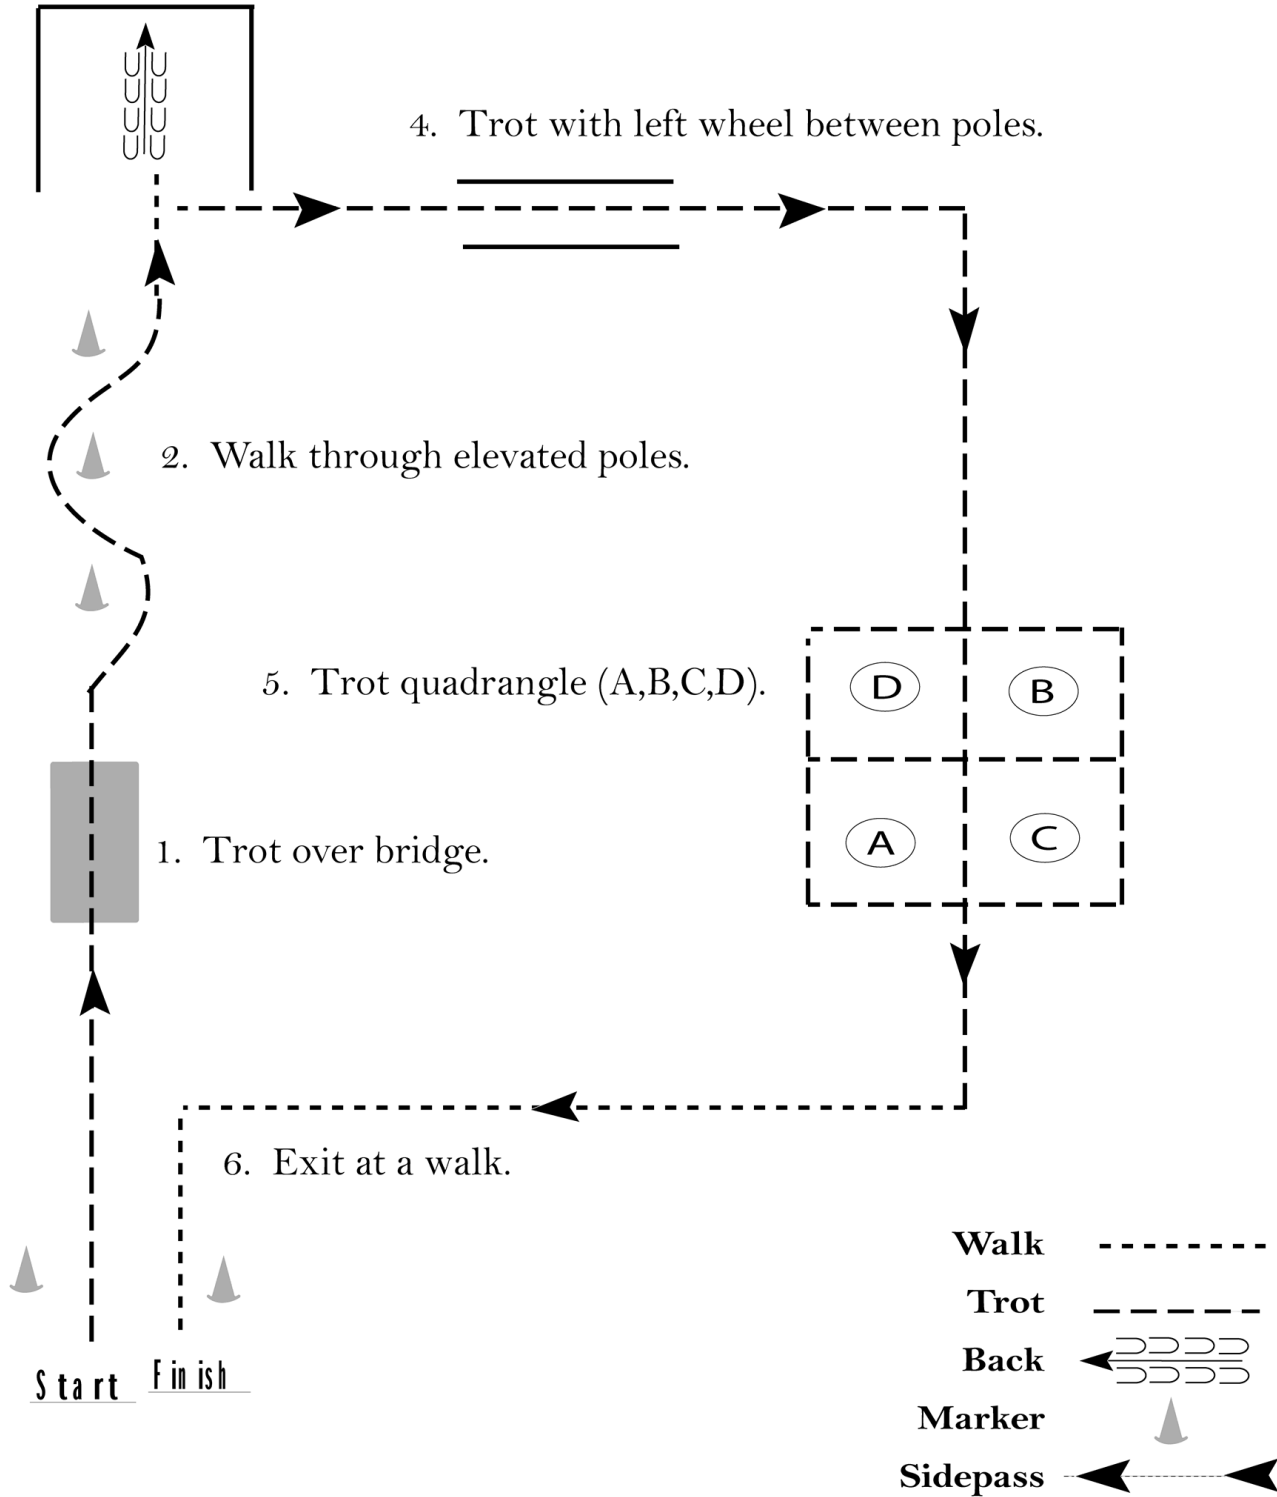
4. Trot with left wheel between poles.

2. Walk through elevated poles.

5. Trot quadrangle (A,B,C,D).

D

B

A

C

1. Trot over bridge.

6. Exit at a walk.

Walk

Trot

Back

Marker

Sidepass

Start

Finish